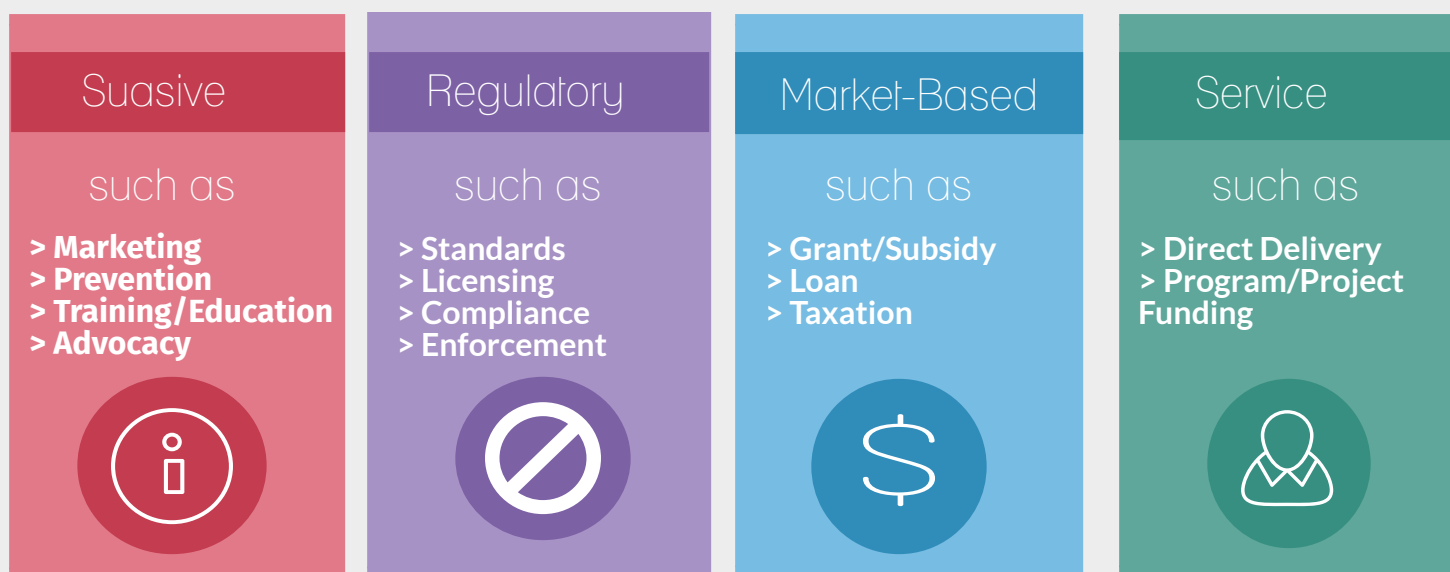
Suasive

such as

> Marketing
> Prevention
> Training/Education
> Advocacy

Regulatory

such as

> Standards
> Licensing
> Compliance
> Enforcement

Market-Based

such as

> Grant/Subsidy
> Loan
> Taxation

Service

such as

> Direct Delivery
> Program/Project Funding